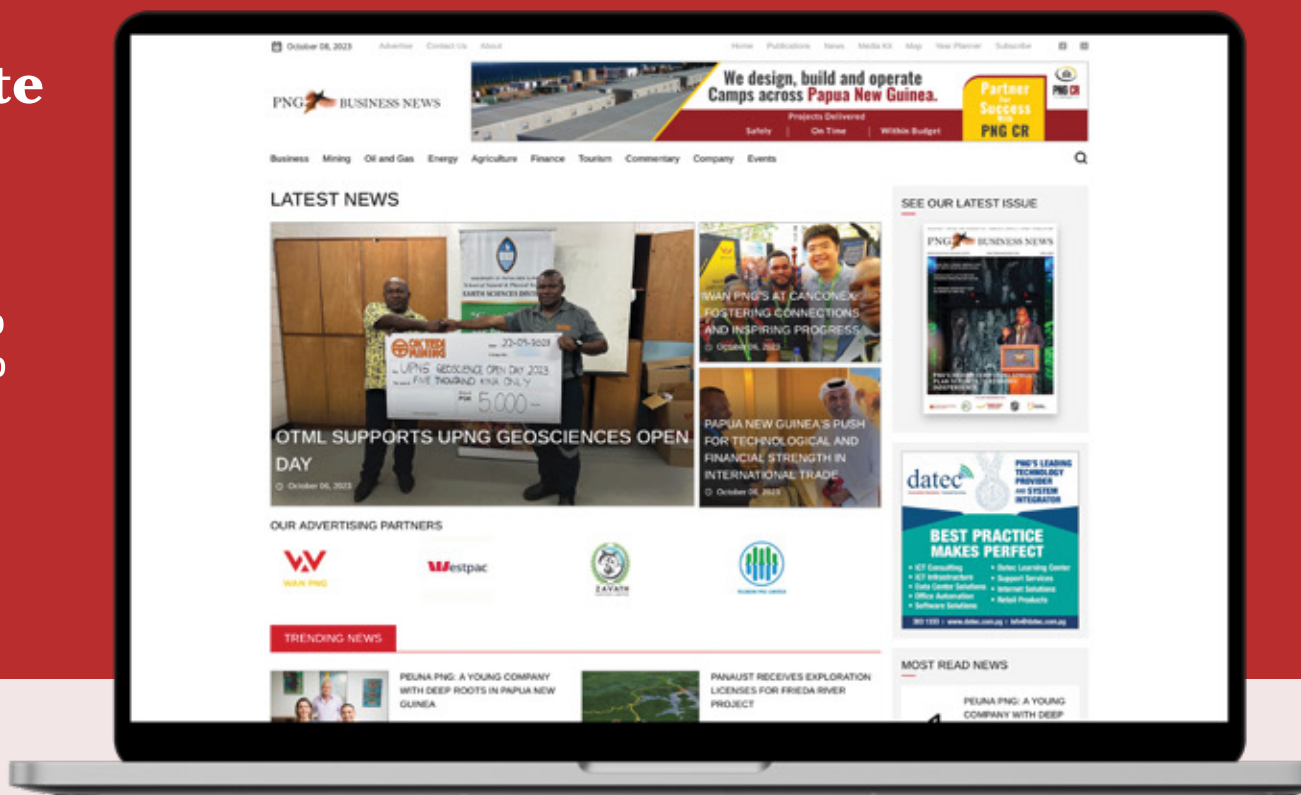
te

October 06, 2023 Advertise Contact Us About

Home Publications News Media Kit Map Year Planner Subscribe

PNG BUSINESS NEWS

We design, build and operate Camps across Papua New Guinea.

Projects Delivered
Safely | On Time | Within Budget

Partner for Success with PNG CR

PNG CR

Business Mining Oil and Gas Energy Agriculture Finance Tourism Commentary Company Events

LATEST NEWS

OK TEDI MINING
22-09-2023
UPNG GEOSCIENCE OPEN DAY 2023
FIVE THOUSAND KINA ONLY
PGK 5,000

EARTH SCIENCES DIVISION

OTML SUPPORTS UPNG GEOSCIENCES OPEN DAY
October 06, 2023

WAN PNG'S AT CANCONEX: FOSTERING CONNECTIONS AND INSPIRING PROGRESS
October 06, 2023

PAPUA NEW GUINEA'S PUSH FOR TECHNOLOGICAL AND FINANCIAL STRENGTH IN INTERNATIONAL TRADE
October 06, 2023

SEE OUR LATEST ISSUE

PNG BUSINESS NEWS

datec
PNG'S LEADING TECHNOLOGY PROVIDER AND SYSTEM INTEGRATOR
BEST PRACTICE MAKES PERFECT
• ICT Consulting • ICT Infrastructure • Data Center Solutions • Office Automation • Software Solutions
• Datec Learning Center • Support Services • Internet Solutions • Retail Products
303 1333 | www.datec.com.pg | info@datec.com.pg

OUR ADVERTISING PARTNERS

WAN PNG

Westpac

ZAVATH

TRENDING NEWS

PEUNA PNG: A YOUNG COMPANY WITH DEEP ROOTS IN PAPUA NEW GUINEA

PANAUST RECEIVES EXPLORATION LICENSES FOR FRIEDA RIVER PROJECT

MOST READ NEWS

PEUNA PNG: A YOUNG COMPANY WITH DEEP